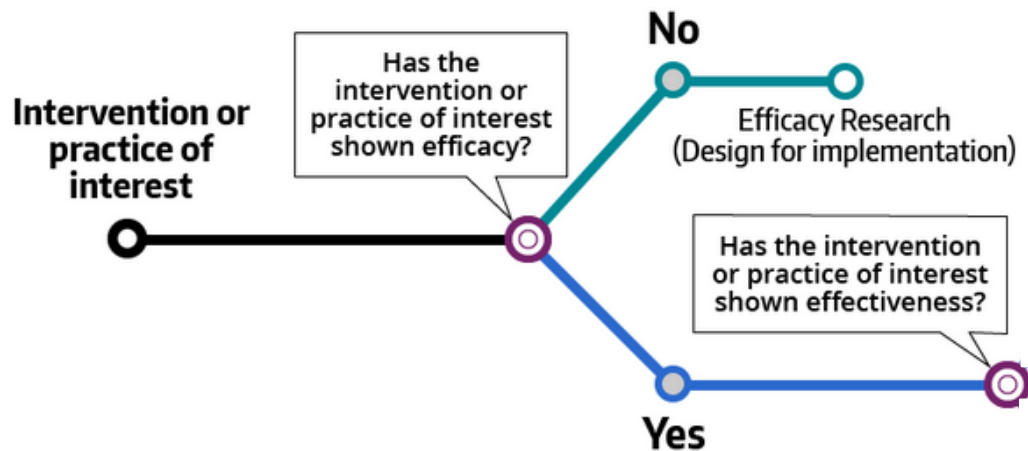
Intervention or practice of interest

Has the intervention or practice of interest shown efficacy?

No

Efficacy Research (Design for implementation)

Has the intervention or practice of interest shown effectiveness?

Yes